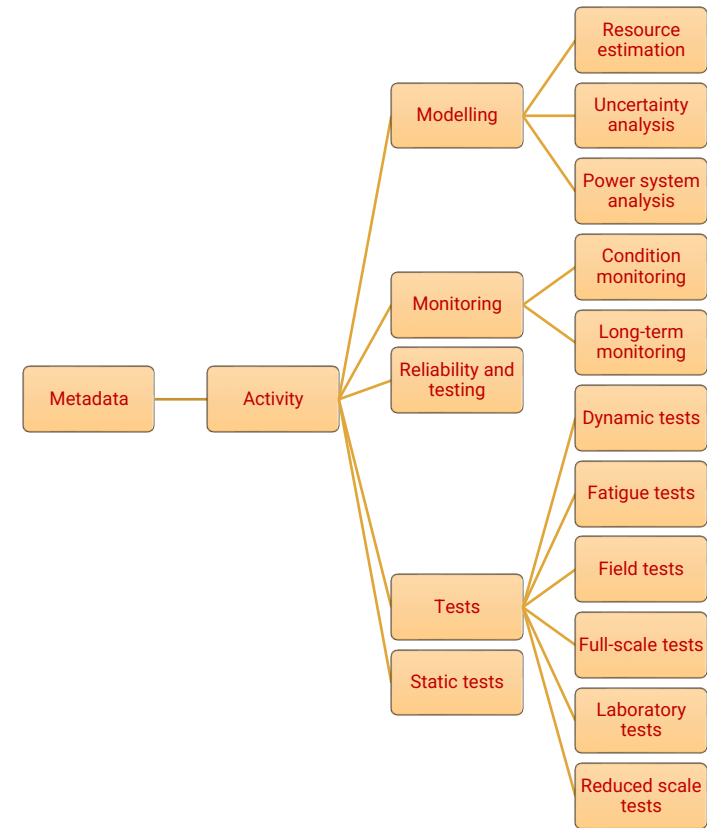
Metadata

Activity

Modelling

Monitoring

Reliability and testing

Tests

Static tests

Resource estimation

Uncertainty analysis

Power system analysis

Condition monitoring

Long-term monitoring

Dynamic tests

Fatigue tests

Field tests

Full-scale tests

Laboratory tests

Reduced scale tests